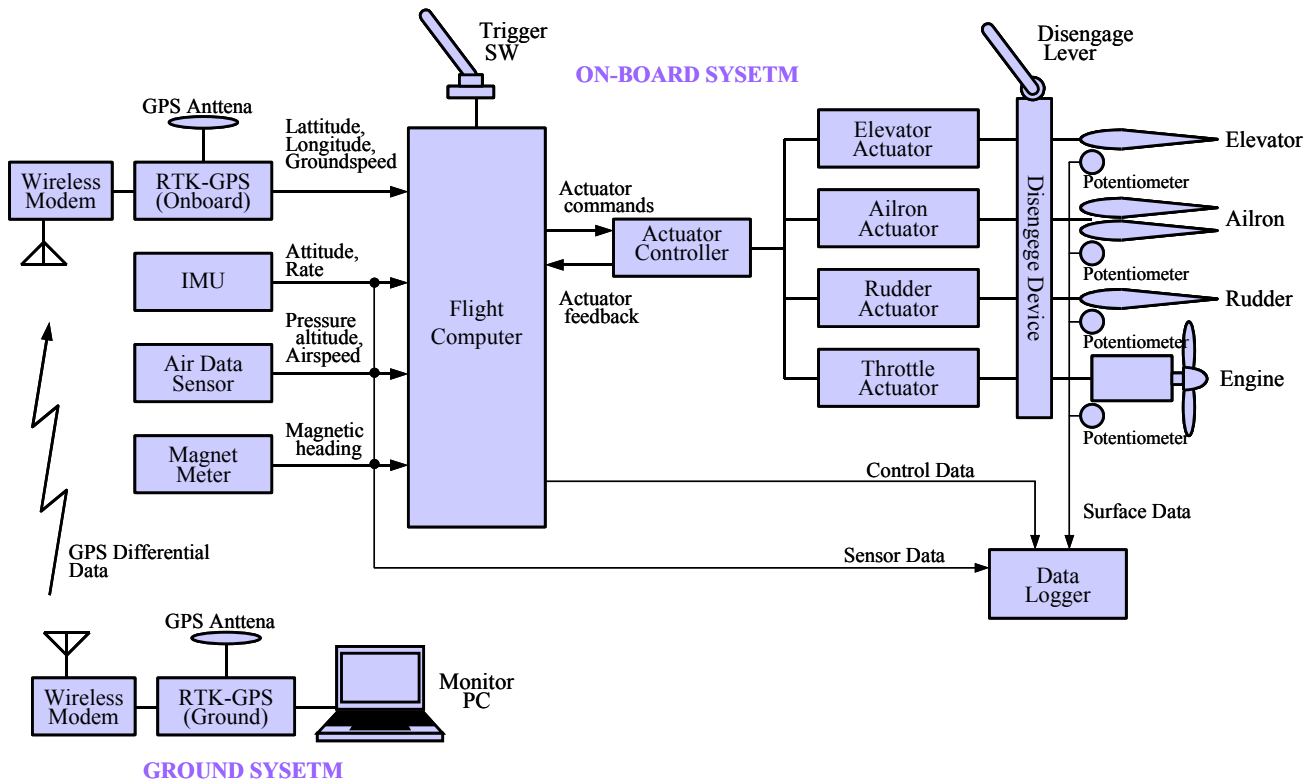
Trigger SW

ON-BOARD SYSETM

Disengage Lever

GPS Anttena

Wireless Modem

RTK-GPS (Onboard)

Lattitude, Longitude, Groundspeed

IMU

Attitude, Rate

Air Data Sensor

Pressure altitude, Airspeed

Magnet Meter

Magnetic heading

Flight Computer

Actuator commands

Actuator Controller

Actuator feedback

Elevator Actuator

Ailron Actuator

Rudder Actuator

Throttle Actuator

Disengage Device

Elevator

Potentiometer

Ailron

Potentiometer

Rudder

Potentiometer

Engine

Potentiometer

Control Data

Surface Data

Sensor Data

Data Logger

GPS Differential Data

GPS Anttena

Wireless Modem

RTK-GPS (Ground)

Monitor PC

GROUND SYSETM